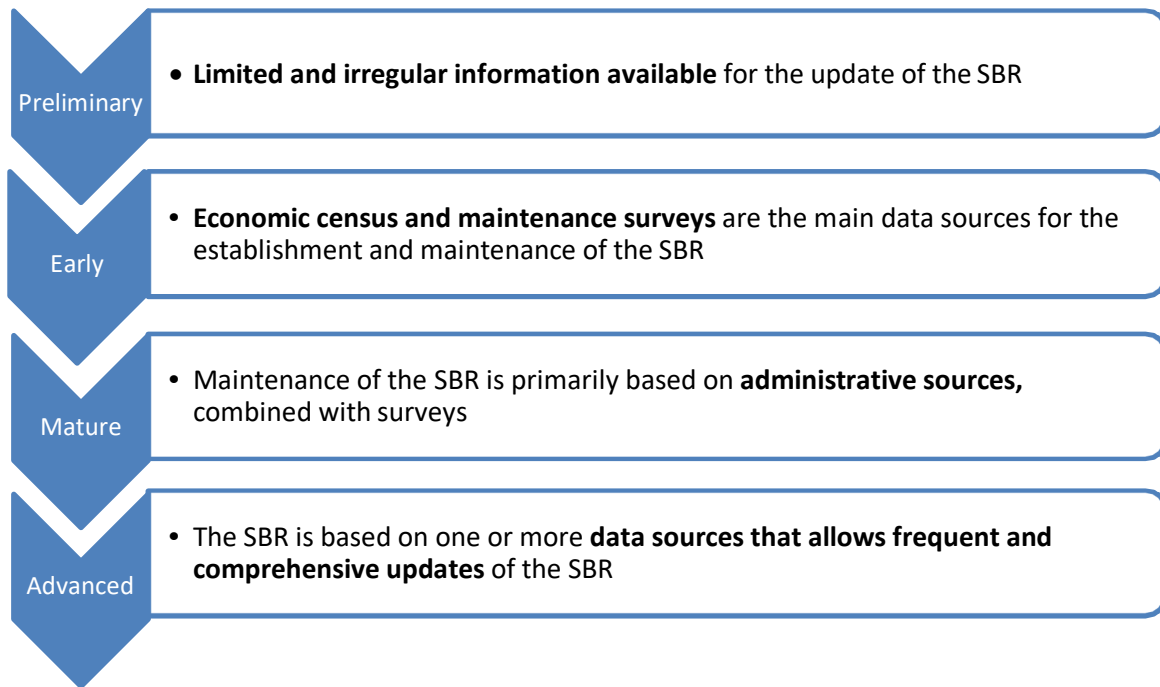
Preliminary

• Limited and irregular information available for the update of the SBR

Early

• Economic census and maintenance surveys are the main data sources for the establishment and maintenance of the SBR

Mature

• Maintenance of the SBR is primarily based on administrative sources, combined with surveys

Advanced

• The SBR is based on one or more data sources that allows frequent and comprehensive updates of the SBR